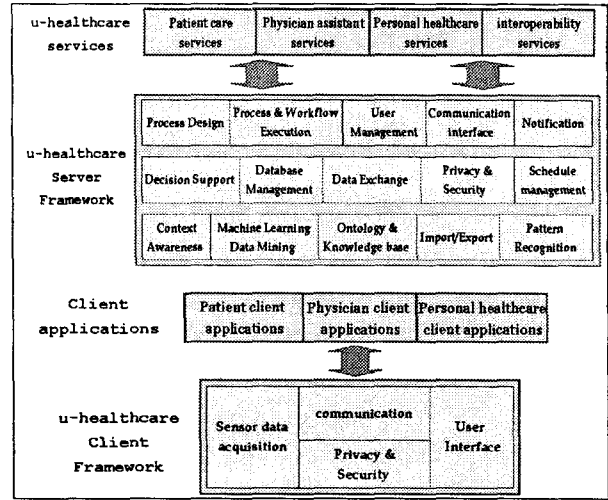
u-healthcare services

Patient care services
Physician assistant services
Personal healthcare services
interoperability services

u-healthcare Server Framework

Process Design
Process & Workflow Execution
User Management
Communication interface
Notification

Decision Support
Database Management
Data Exchange
Privacy & Security
Schedule management

Context Awareness
Machine Learning Data Mining
Ontology & Knowledge base
Import/Export
Pattern Recognition

Client applications

Patient client applications
Physician client applications
Personal healthcare client applications

u-healthcare Client Framework

Sensor data acquisition
communication
Privacy & Security
User Interface